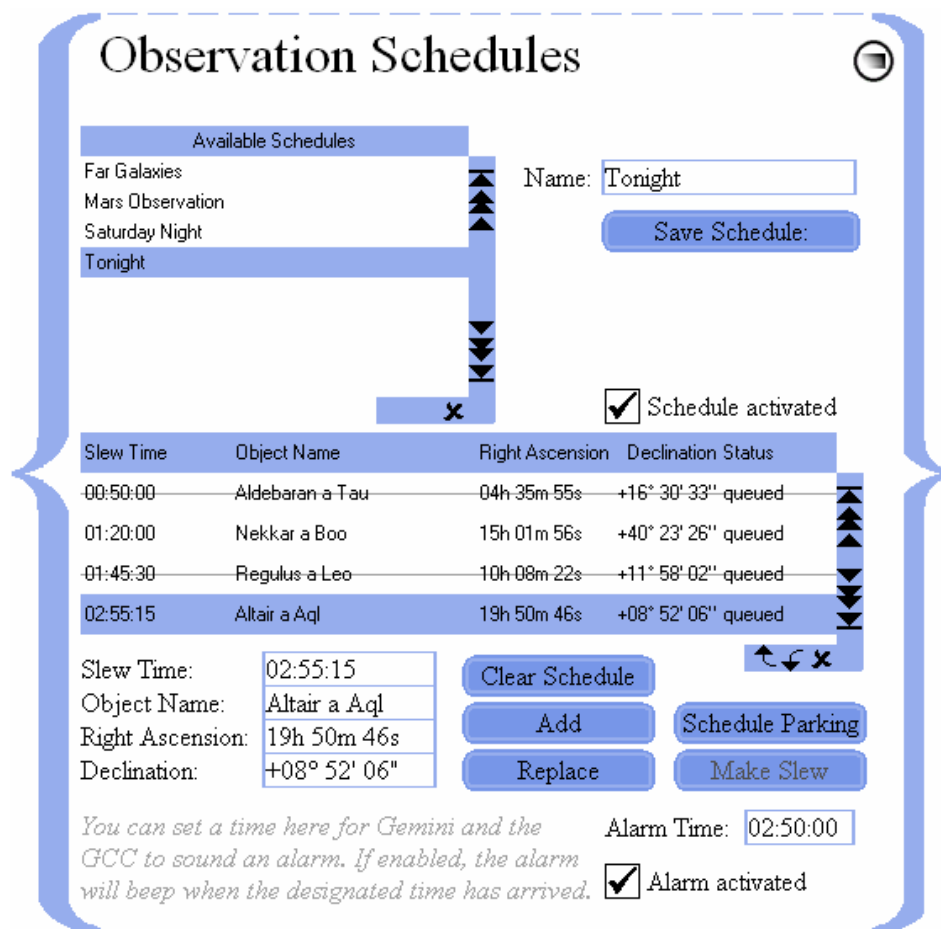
Observation Schedules

| Available Schedules |
|---|
| Far Galaxies |
| Mars Observation |
| Saturday Night |
| Tonight |

Name: Tonight

Save Schedule:

Schedule activated

| Slew Time | Object Name | Right Ascension | Declination Status |
|---|---|---|---|
| 00:50:00 | Aldebaran a Tau | 04h 35m 55s | +16° 30' 33'' queued |
| 01:20:00 | Nekkar a Boo | 15h 01m 56s | +40° 23' 26'' queued |
| 01:45:30 | Regulus a Leo | 10h 08m 22s | +11° 58' 02'' queued |
| 02:55:15 | Altair a Aql | 19h 50m 46s | +08° 52' 06'' queued |

Slew Time: 02:55:15
Object Name: Altair a Aql
Right Ascension: 19h 50m 46s
Declination: +08° 52' 06"

Clear Schedule
Add
Replace
Schedule Parking
Make Slew

You can set a time here for Gemini and the GCC to sound an alarm. If enabled, the alarm will beep when the designated time has arrived.

Alarm Time: 02:50:00

Alarm activated